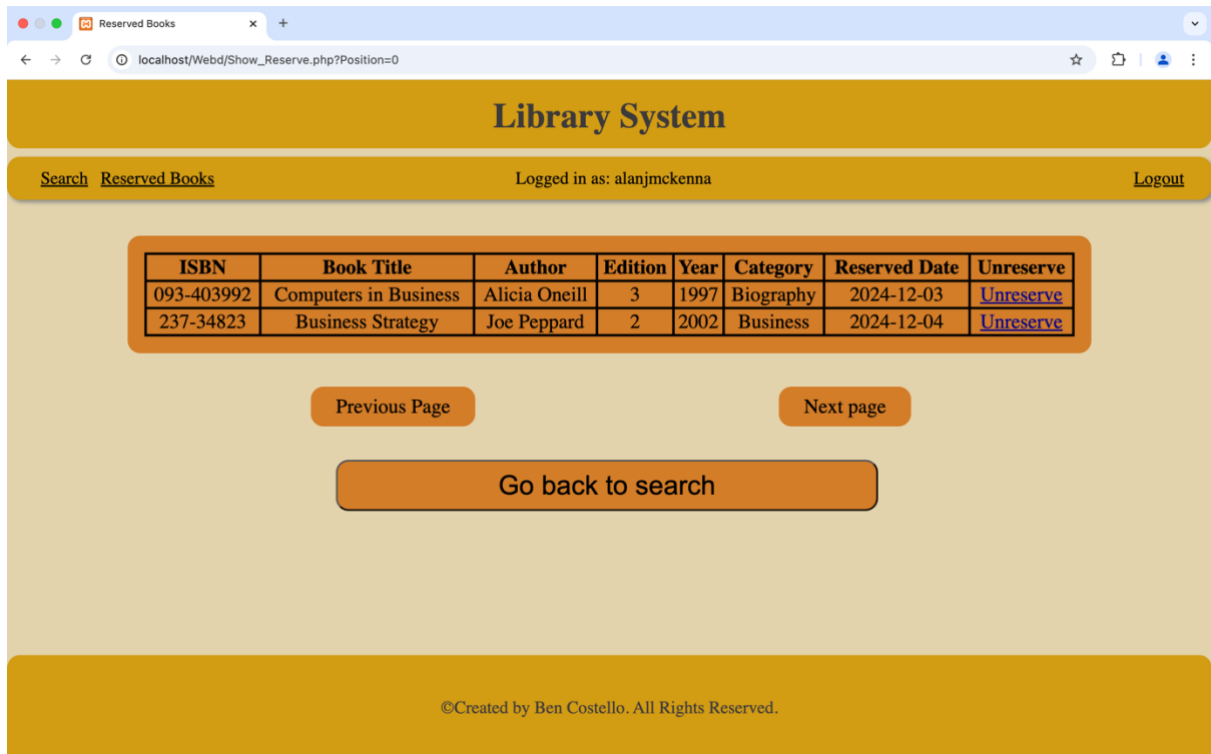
Reserved Books

localhost/Webd/Show_Reserve.php?Position=0

Library System

Search Reserved Books

Logged in as: alanjmckenna

Logout

| ISBN | Book Title | Author | Edition | Year | Category | Reserved Date | Unreserve |
|---|---|---|---|---|---|---|---|
| 093-403992 | Computers in Business | Alicia Oneill | 3 | 1997 | Biography | 2024-12-03 | Unreserve |
| 237-34823 | Business Strategy | Joe Peppard | 2 | 2002 | Business | 2024-12-04 | Unreserve |

Previous Page

Next page

Go back to search

©Created by Ben Costello. All Rights Reserved.